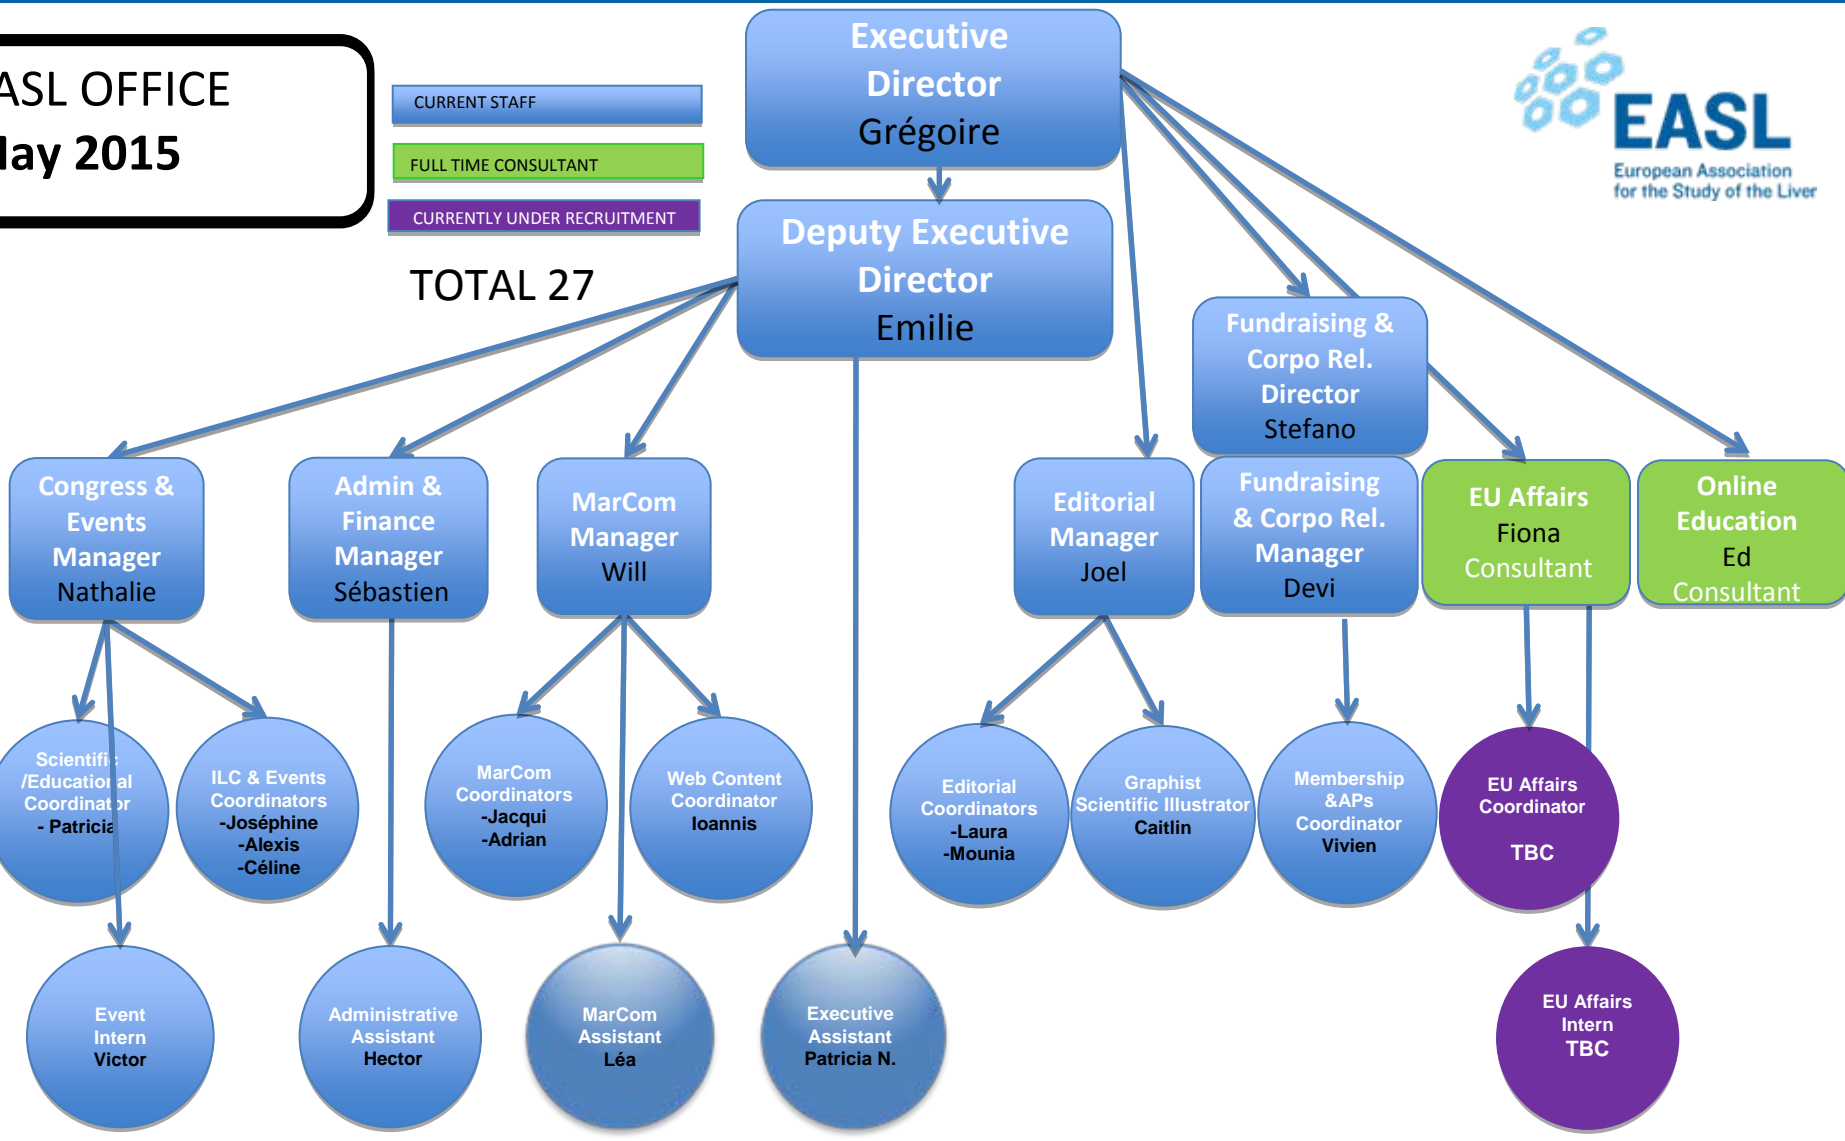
ASL OFFICE
lay 2015

CURRENT STAFF

FULL TIME CONSULTANT

CURRENTLY UNDER RECRUITMENT

TOTAL 27

Executive Director
Grégoire

Deputy Executive Director
Emilie

EASL
European Association for the Study of the Liver

Fundraising & Corpo Rel. Director
Stefano

Congress & Events Manager
Nathalie

Admin & Finance Manager
Sébastien

MarCom Manager
Will

Editorial Manager
Joel

Fundraising & Corpo Rel. Manager
Devi

EU Affairs
Fiona
Consultant

Online Education
Ed
Consultant

Scientific /Educational Coordinator
- Patricia

ILC & Events Coordinators
-Joséphine
-Alexis
-Céline

MarCom Coordinators
-Jacqui
-Adrian

Web Content Coordinator
Ioannis

Editorial Coordinators
-Laura
-Mounia

Graphist Scientific Illustrator
Caitlin

Membership &APs Coordinator
Vivien

EU Affairs Coordinator
TBC

Event Intern
Victor

Administrative Assistant
Hector

MarCom Assistant
Léa

Executive Assistant
Patricia N.

EU Affairs Intern
TBC